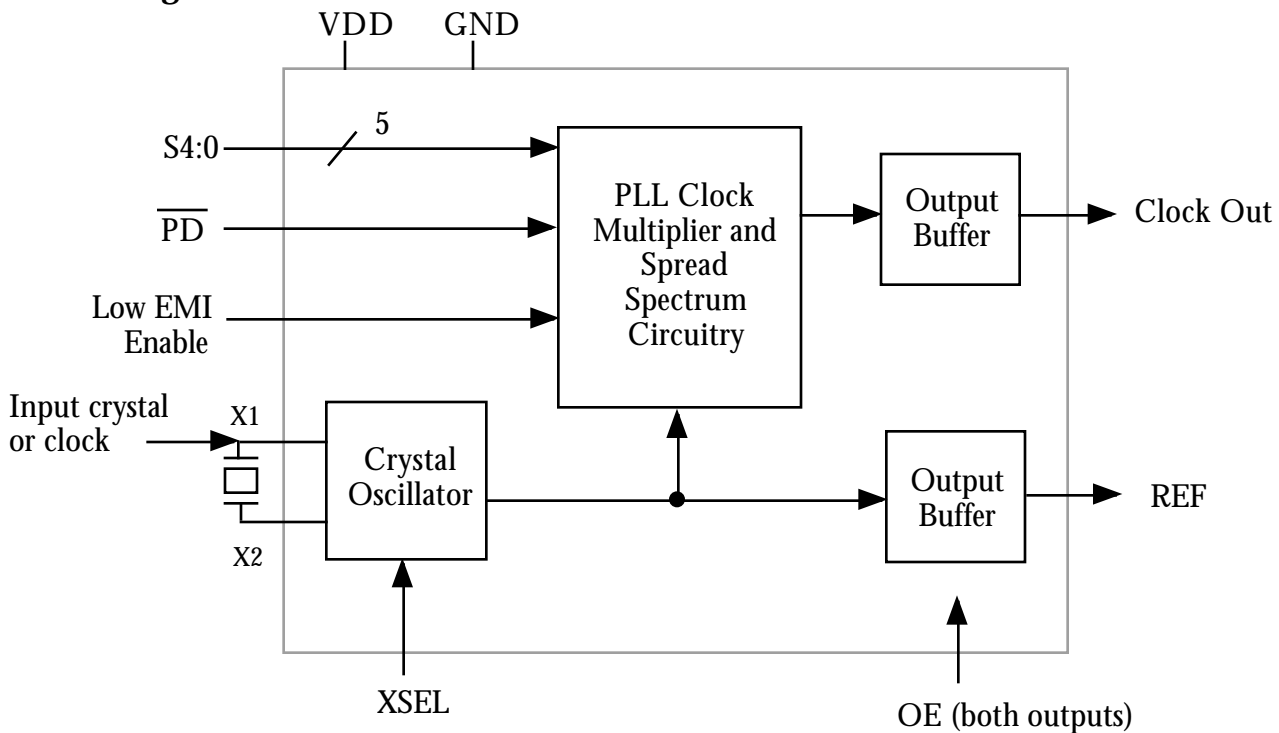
VDD GND

S4:0

5

$\overline{PD}$

Low EMI Enable

PLL Clock Multiplier and Spread Spectrum Circuitry

Output Buffer

Clock Out

Input crystal or clock

X1

X2

Crystal Oscillator

Output Buffer

REF

XSEL

OE (both outputs)